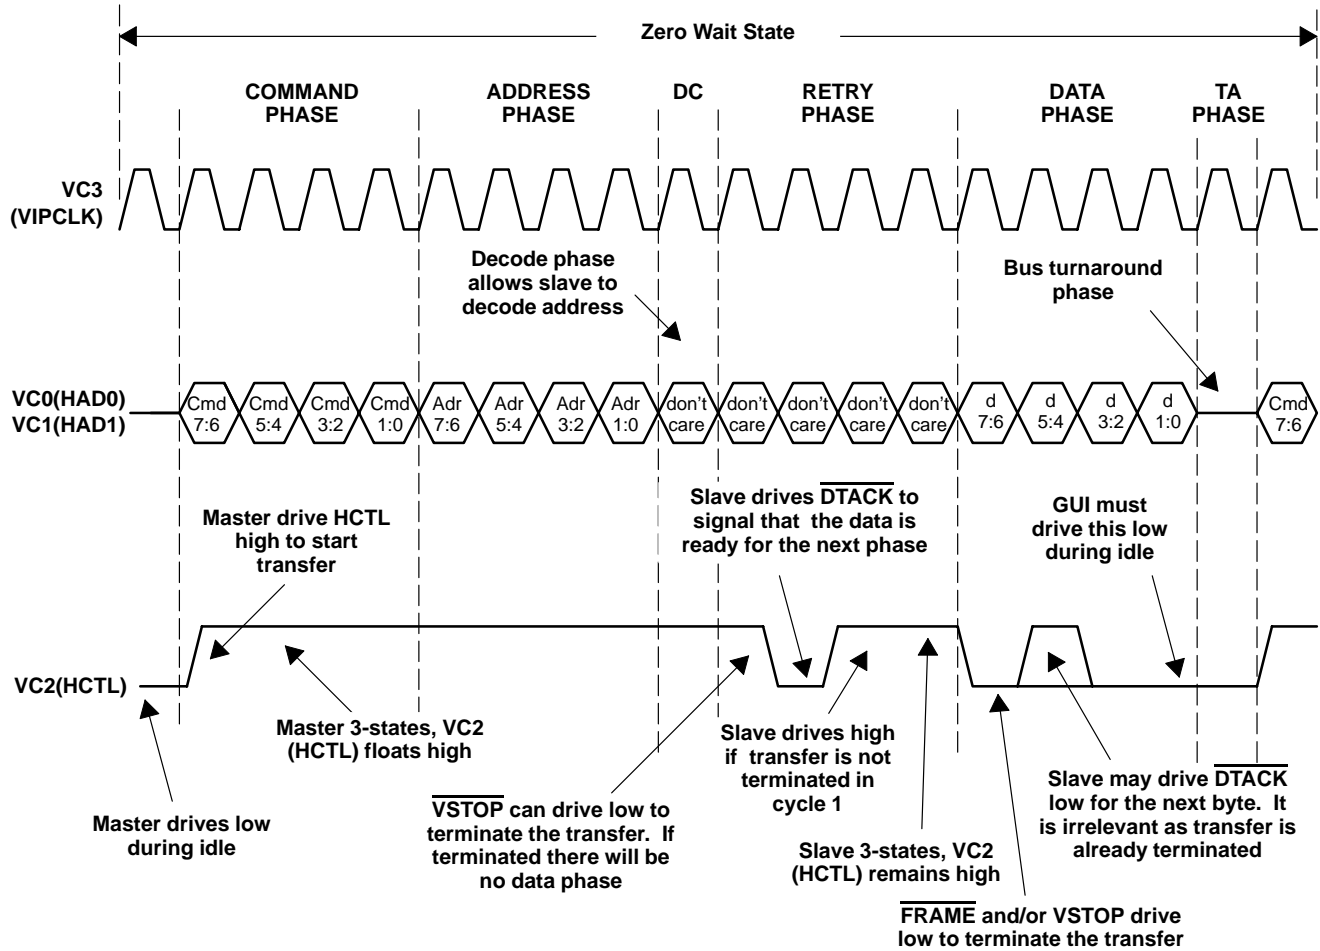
Zero Wait State

COMMAND PHASE

ADDRESS PHASE

DC

RETRY PHASE

DATA PHASE

TA PHASE

VC3 (VIPCLK)

Decode phase allows slave to decode address

Bus turnaround phase

VC0(HAD0) VC1(HAD1)

Cmd 7:6 | Cmd 5:4 | Cmd 3:2 | Cmd 1:0 | Adr 7:6 | Adr 5:4 | Adr 3:2 | Adr 1:0 | don't care | don't care | don't care | don't care | don't care | d 7:6 | d 5:4 | d 3:2 | d 1:0 | Cmd 7:6

Master drive HCTL high to start transfer

Slave drives $\overline{\text{DTACK}}$ to signal that the data is ready for the next phase

GUI must drive this low during idle

VC2(HCTL)

Master 3-states, VC2 (HCTL) floats high

Slave drives high if transfer is not terminated in cycle 1

Slave may drive $\overline{\text{DTACK}}$ low for the next byte. It is irrelevant as transfer is already terminated

Master drives low during idle

$\overline{\text{VSTOP}}$ can drive low to terminate the transfer. If terminated there will be no data phase

Slave 3-states, VC2 (HCTL) remains high

$\overline{\text{FRAME}}$ and/or VSTOP drive low to terminate the transfer